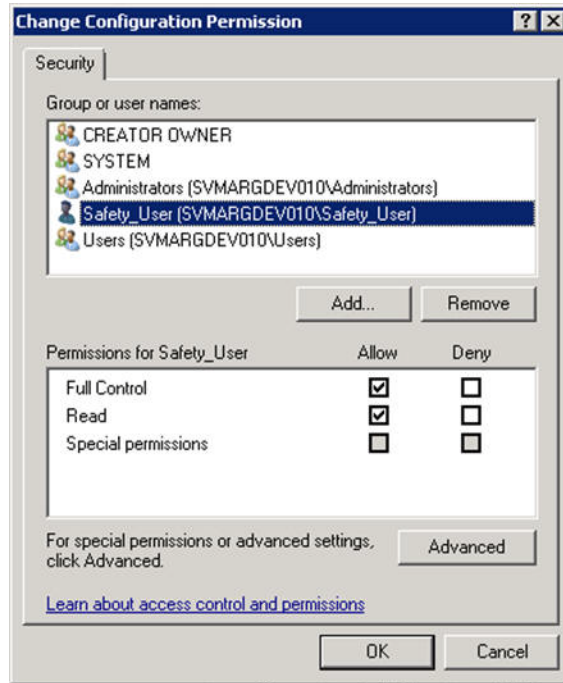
Change Configuration Permission

?

Security

Group or user names:

CREATOR OWNER
SYSTEM
Administrators (SVMARGDEV010\Administrators)
Safety_User (SVMARGDEV010\Safety_User)
Users (SVMARGDEV010\Users)

Add...

Remove

| Permissions for Safety_User | Allow | Deny |
|---|---|---|
| Full Control | ☑ | ☐ |
| Read | ☑ | ☐ |
| Special permissions | ☐ | ☐ |

For special permissions or advanced settings, click Advanced.

Advanced

Learn about access control and permissions

OK

Cancel